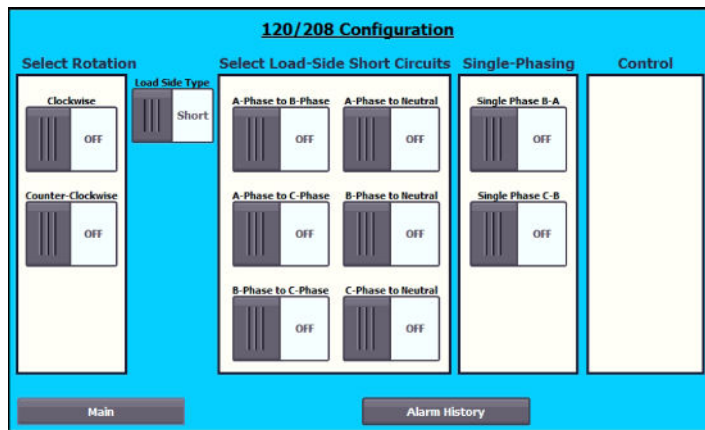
120/208 Configuration

Select Rotation

Clockwise

OFF

Counter-Clockwise

OFF

Load Side Type

Short

Select Load-Side Short Circuits

A-Phase to B-Phase

OFF

A-Phase to Neutral

OFF

A-Phase to C-Phase

OFF

B-Phase to Neutral

OFF

B-Phase to C-Phase

OFF

C-Phase to Neutral

OFF

Single-Phasing

Single Phase B-A

OFF

Single Phase C-B

OFF

Control

Main

Alarm History